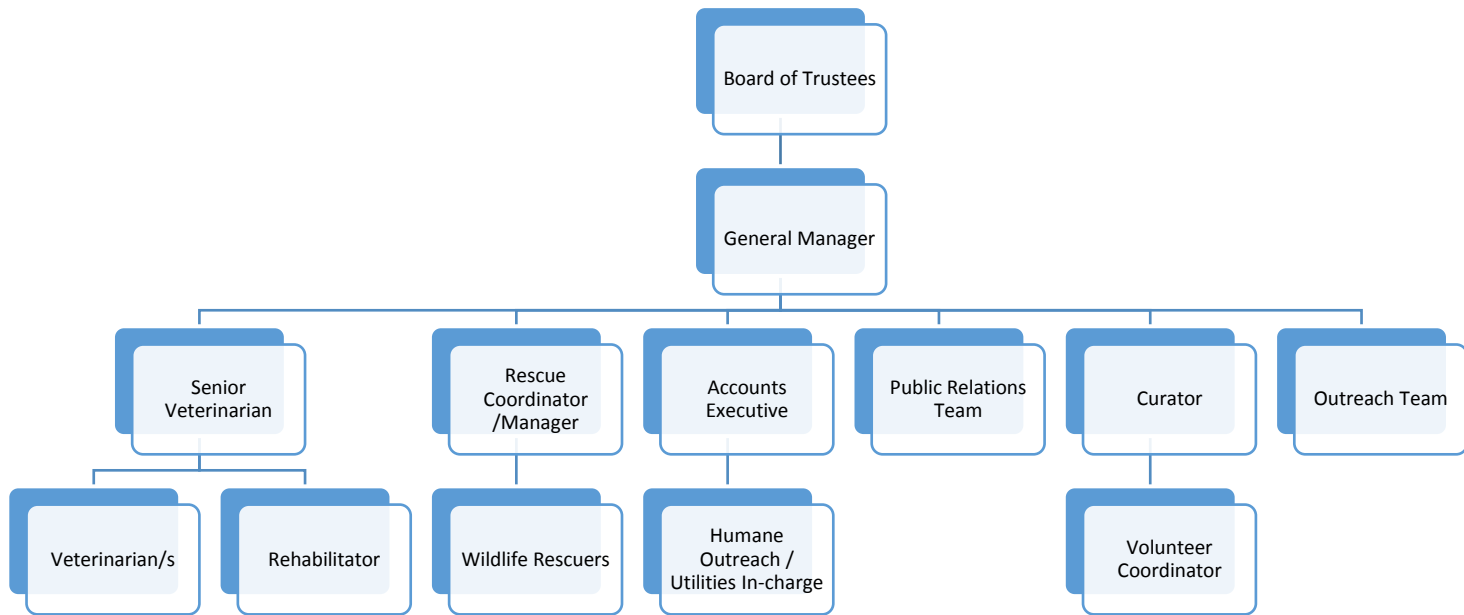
Board of Trustees

General Manager

Senior Veterinarian

Veterinarian/s

Rehabilitator

Rescue Coordinator /Manager

Wildlife Rescuers

Accounts Executive

Humane Outreach / Utilities In-charge

Public Relations Team

Curator

Volunteer Coordinator

Outreach Team